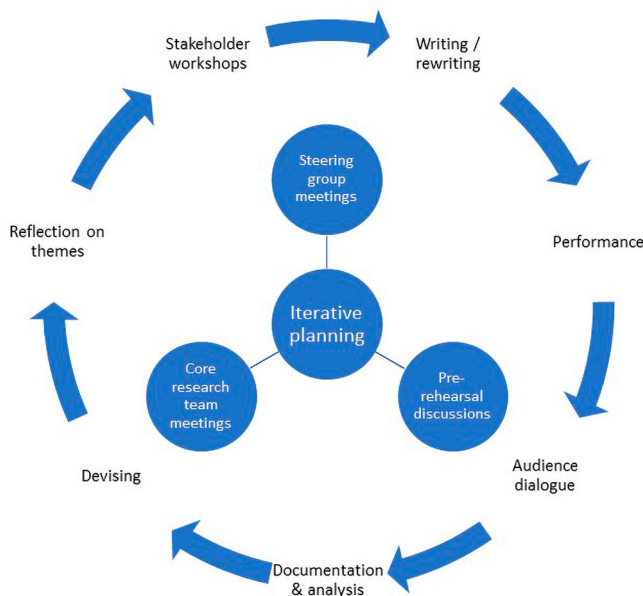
Stakeholder workshops

Writing / rewriting

Performance

Audience dialogue

Documentation & analysis

Devising

Reflection on themes

Steering group meetings

Iterative planning

Core research team meetings

Pre-rehearsal discussions